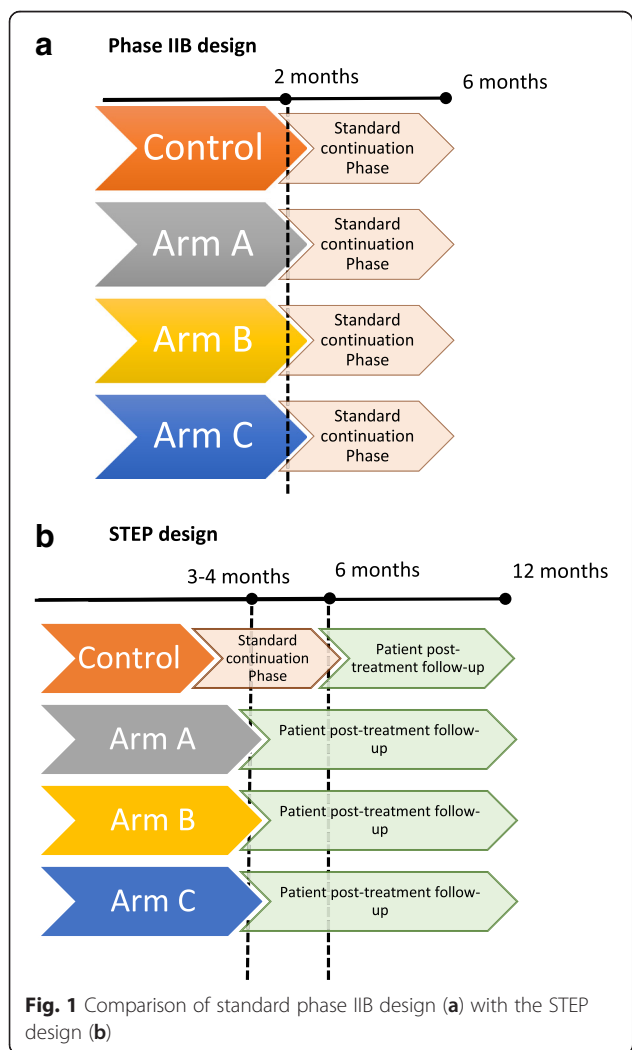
a Phase IIB design

2 months

6 months

Control

Standard continuation Phase

Arm A

Standard continuation Phase

Arm B

Standard continuation Phase

Arm C

Standard continuation Phase

b STEP design

3-4 months

6 months

12 months

Control

Standard continuation Phase

Patient post-treatment follow-up

Arm A

Patient post-treatment follow-up

Arm B

Patient post-treatment follow-up

Arm C

Patient post-treatment follow-up

**Fig. 1** Comparison of standard phase IIB design (**a**) with the STEP design (**b**)